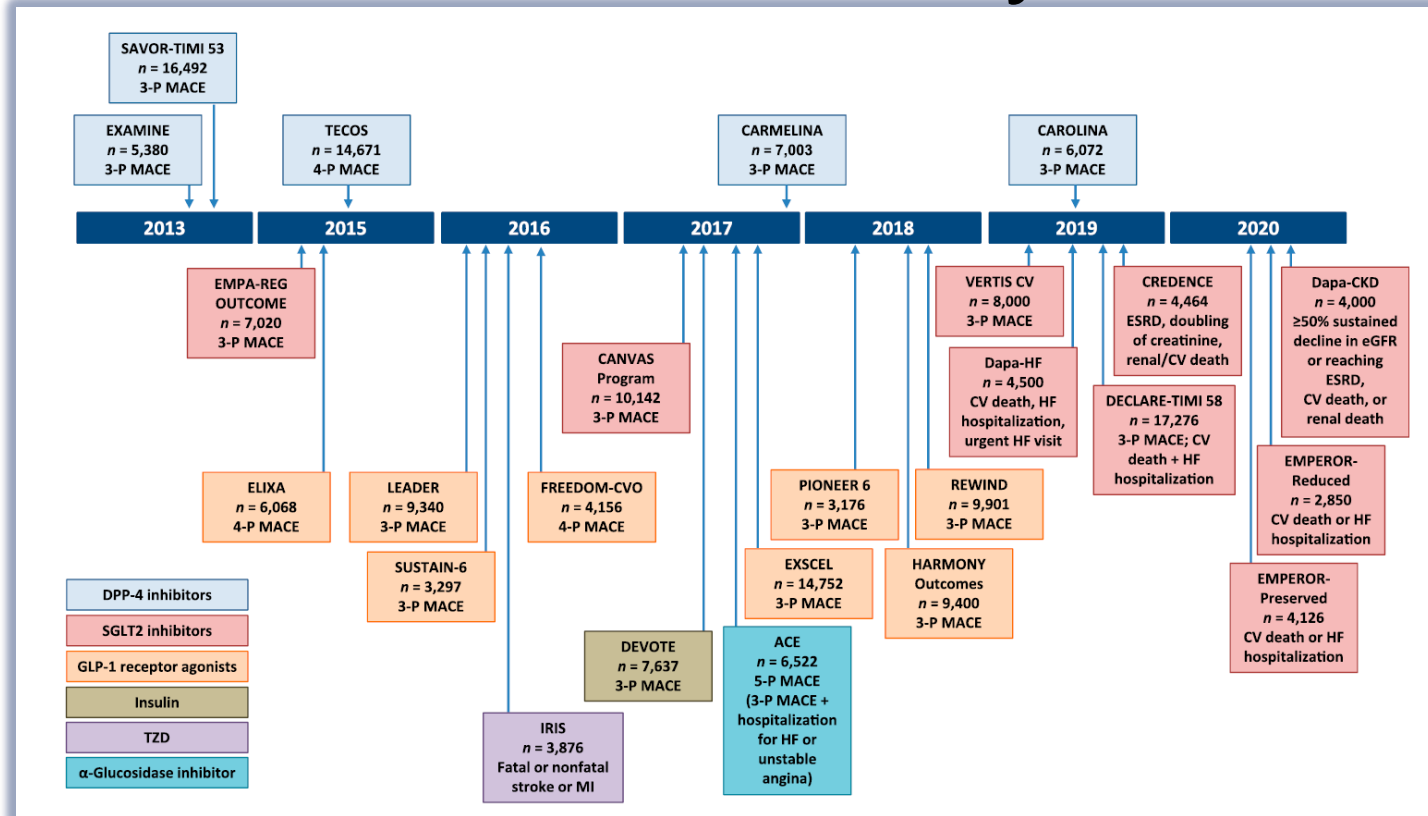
SAVOR-TIMI 53
$n$ = 16,492
3-P MACE

EXAMINE
$n$ = 5,380
3-P MACE

TECOS
$n$ = 14,671
4-P MACE

CARMELINA
$n$ = 7,003
3-P MACE

CAROLINA
$n$ = 6,072
3-P MACE

2013

2015

2016

2017

2018

2019

2020

EMPA-REG OUTCOME
$n$ = 7,020
3-P MACE

VERTIS CV
$n$ = 8,000
3-P MACE

CREDENCE
$n$ = 4,464
ESRD, doubling of creatinine, renal/CV death

Dapa-CKD
$n$ = 4,000
≥50% sustained decline in eGFR or reaching ESRD, CV death, or renal death

CANVAS Program
$n$ = 10,142
3-P MACE

Dapa-HF
$n$ = 4,500
CV death, HF hospitalization, urgent HF visit

DECLARE-TIMI 58
$n$ = 17,276
3-P MACE; CV death + HF hospitalization

ELIXA
$n$ = 6,068
4-P MACE

LEADER
$n$ = 9,340
3-P MACE

FREEDOM-CVO
$n$ = 4,156
4-P MACE

PIONEER 6
$n$ = 3,176
3-P MACE

REWIND
$n$ = 9,901
3-P MACE

EMPEROR-Reduced
$n$ = 2,850
CV death or HF hospitalization

SUSTAIN-6
$n$ = 3,297
3-P MACE

EXSCEL
$n$ = 14,752
3-P MACE

HARMONY Outcomes
$n$ = 9,400
3-P MACE

EMPEROR-Preserved
$n$ = 4,126
CV death or HF hospitalization

DPP-4 inhibitors
SGLT2 inhibitors
GLP-1 receptor agonists
Insulin
TZD
α-Glucosidase inhibitor

DEVOTE
$n$ = 7,637
3-P MACE

ACE
$n$ = 6,522
5-P MACE
(3-P MACE + hospitalization for HF or unstable angina)

IRIS
$n$ = 3,876
Fatal or nonfatal stroke or MI